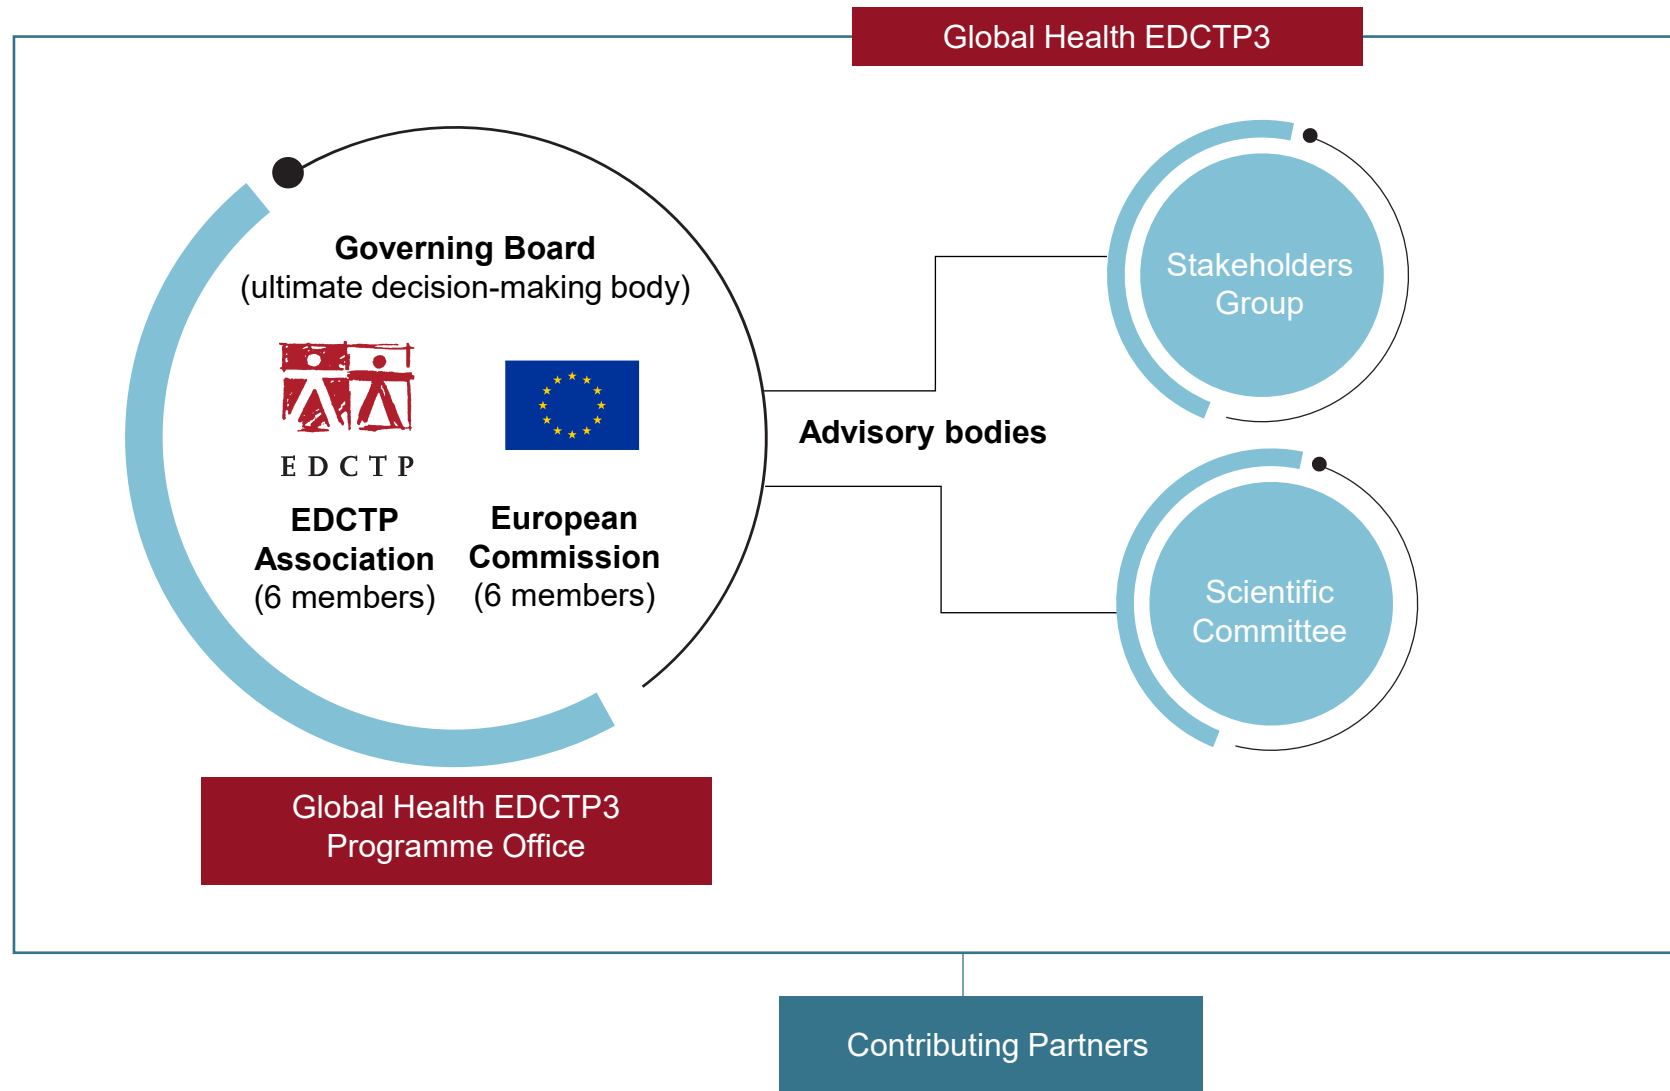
Global Health EDCTP3

Governing Board
(ultimate decision-making body)

E D C T P

EDCTP Association
(6 members)

European Commission
(6 members)

Advisory bodies

Stakeholders Group

Scientific Committee

Global Health EDCTP3 Programme Office

Contributing Partners